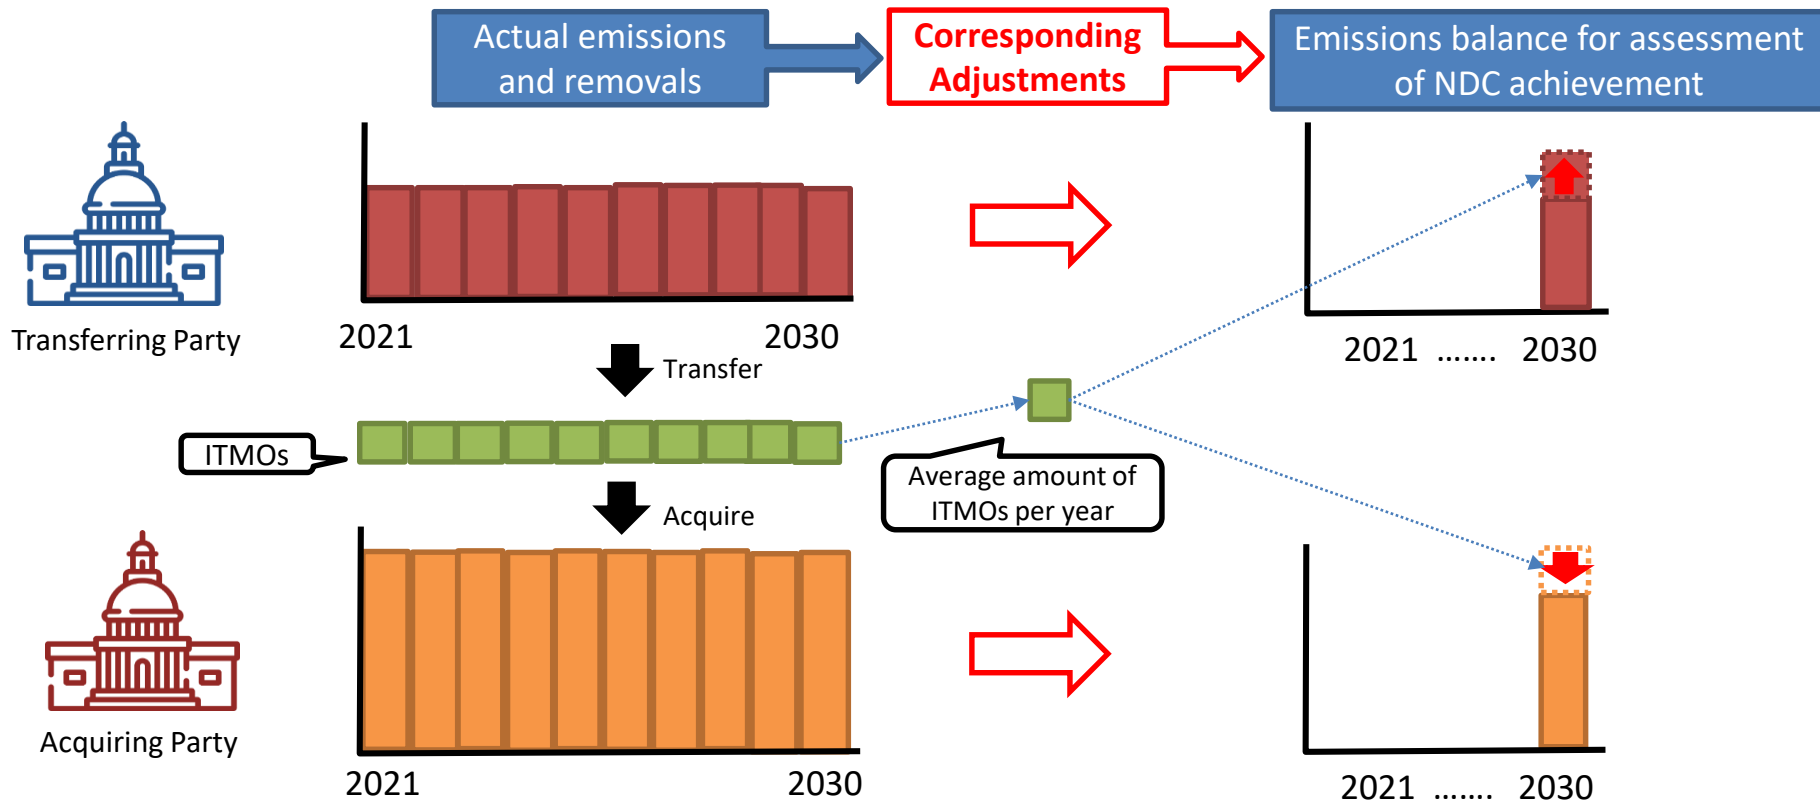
Actual emissions and removals

Corresponding Adjustments

Emissions balance for assessment of NDC achievement

Transferring Party

2021

2030

2021 ....... 2030

Transfer

ITMOs

Average amount of ITMOs per year

Acquire

Acquiring Party

2021

2030

2021 ....... 2030